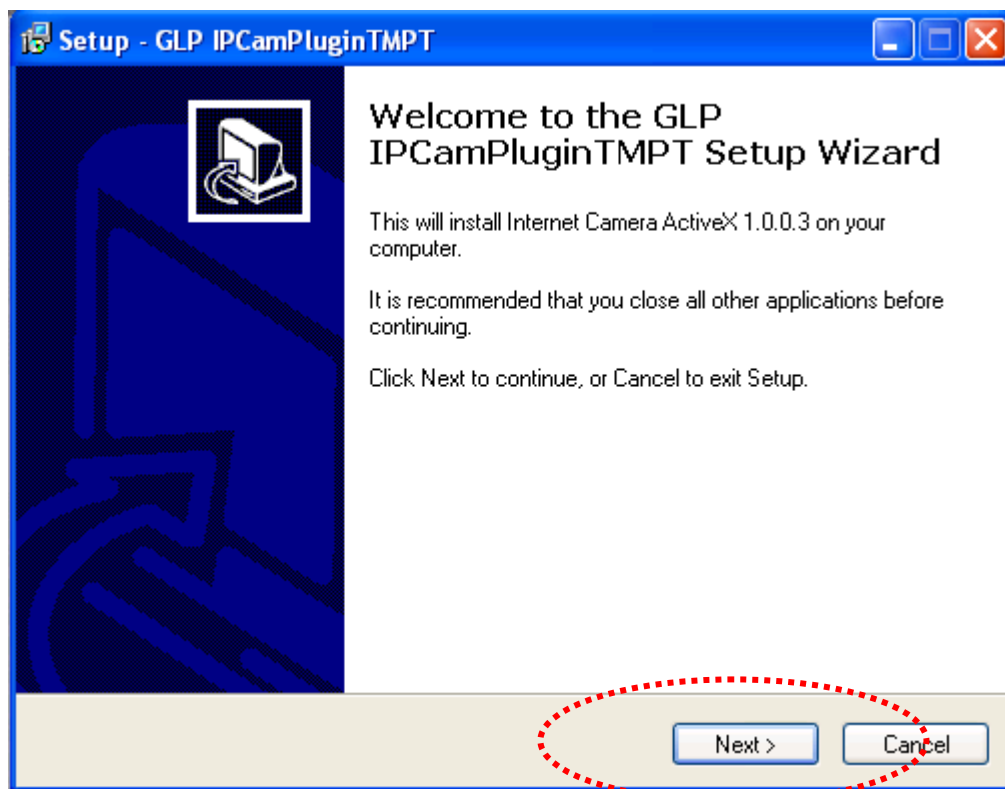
Setup - GLP IPCamPluginTMPT

Welcome to the GLP IPCamPluginTMPT Setup Wizard

This will install Internet Camera ActiveX 1.0.0.3 on your computer.

It is recommended that you close all other applications before continuing.

Click Next to continue, or Cancel to exit Setup.

Next >

Cancel